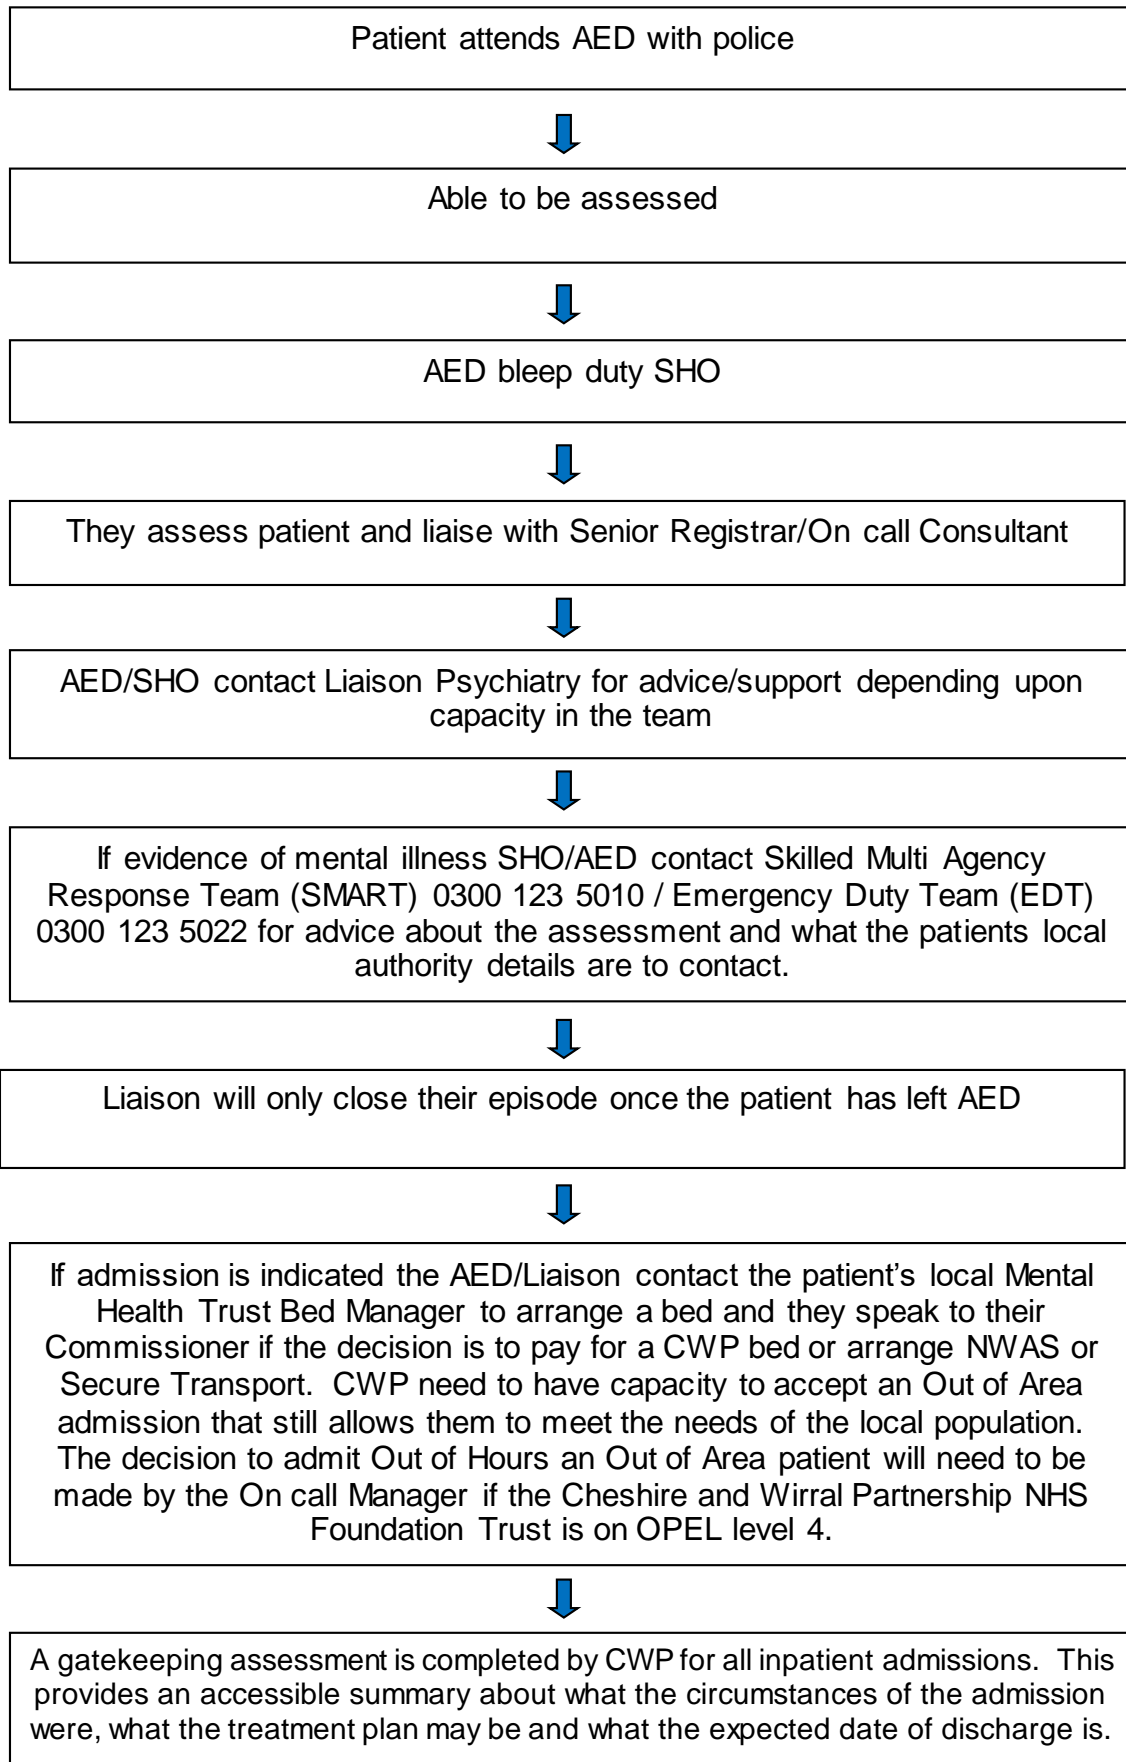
Patient attends AED with police

Able to be assessed

AED bleep duty SHO

They assess patient and liaise with Senior Registrar/On call Consultant

AED/SHO contact Liaison Psychiatry for advice/support depending upon capacity in the team

If evidence of mental illness SHO/AED contact Skilled Multi Agency Response Team (SMART) 0300 123 5010 / Emergency Duty Team (EDT) 0300 123 5022 for advice about the assessment and what the patients local authority details are to contact.

Liaison will only close their episode once the patient has left AED

If admission is indicated the AED/Liaison contact the patient's local Mental Health Trust Bed Manager to arrange a bed and they speak to their Commissioner if the decision is to pay for a CWP bed or arrange NWAS or Secure Transport. CWP need to have capacity to accept an Out of Area admission that still allows them to meet the needs of the local population. The decision to admit Out of Hours an Out of Area patient will need to be made by the On call Manager if the Cheshire and Wirral Partnership NHS Foundation Trust is on OPEL level 4.

A gatekeeping assessment is completed by CWP for all inpatient admissions. This provides an accessible summary about what the circumstances of the admission were, what the treatment plan may be and what the expected date of discharge is.